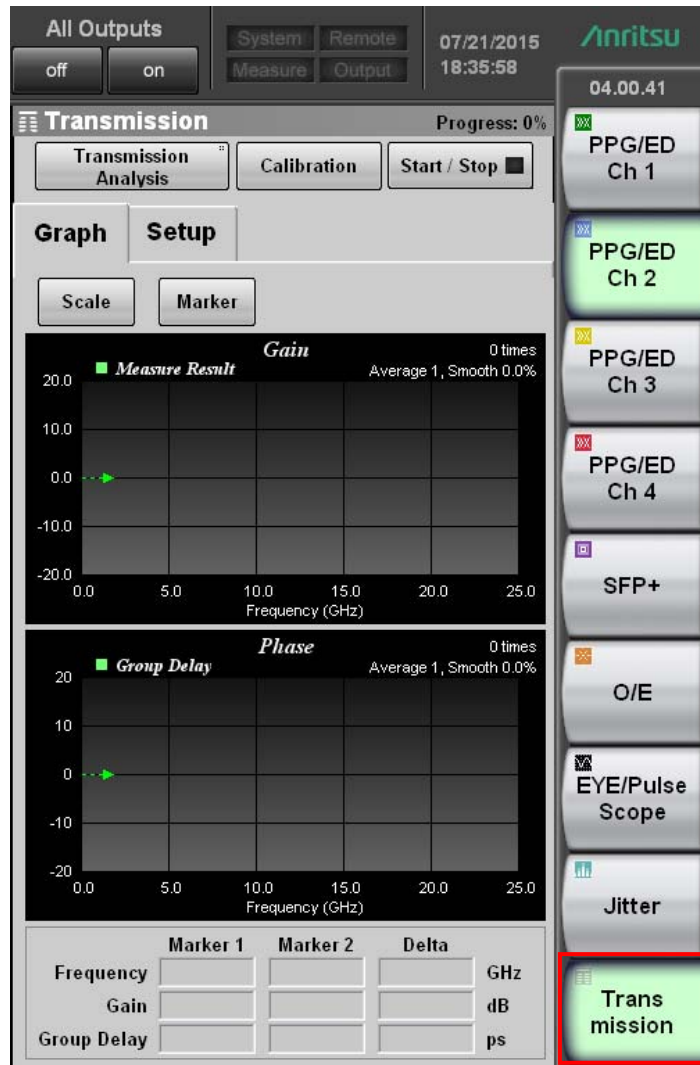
All Outputs
off
on

System
Remote
Measure
Output

07/21/2015
18:35:58

Anritsu
04.00.41

Transmission
Progress: 0%

Transmission Analysis
Calibration
Start / Stop

Graph
Setup

Scale
Marker

Gain
0 times
Measure Result
Average 1, Smooth 0.0%
20.0
10.0
0.0
-10.0
-20.0
0.0
5.0
10.0
15.0
20.0
25.0
Frequency (GHz)

Phase
0 times
Group Delay
Average 1, Smooth 0.0%
20
10
0
-10
-20
0.0
5.0
10.0
15.0
20.0
25.0
Frequency (GHz)

| | Marker 1 | Marker 2 | Delta | |
|---|---|---|---|---|
| Frequency | | | | GHz |
| Gain | | | | dB |
| Group Delay | | | | ps |

PPG/ED Ch 1
PPG/ED Ch 2
PPG/ED Ch 3
PPG/ED Ch 4
SFP+
O/E
EYE/Pulse Scope
Jitter
Trans mission